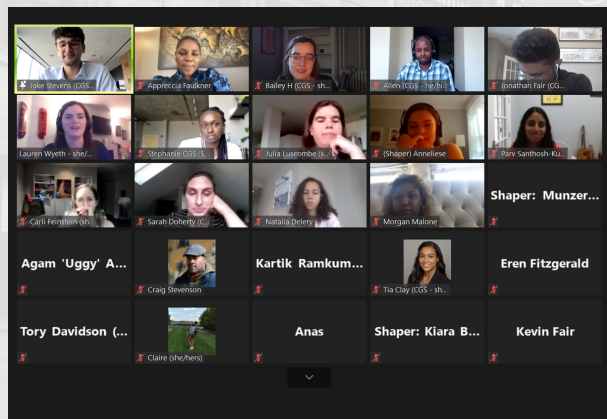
Jake Stevens (CGS
Apreccia Faulkner
Bailey H (CGS - sh...
Allen (CGS - he/hi...
Jonathan Fair (CGS
Lauren Wyeth - she/...
Stephanie CGS (S...
Julia Luscombe (s...
(Shaper) Anneliese
Parv Santhosh-Ku...
Carli Feinstein (sh...
Sarah Doherty (C...
Natalia Delery
Morgan Malone
Shaper: Munzer...
Agam 'Uggy' A...
Craig Stevenson
Kartik Ramkum...
Tia Clay (CGS - sh...
Eren Fitzgerald
Tory Davidson (...
Claire (she/hers)
Anas
Shaper: Kiara B...
Kevin Fair